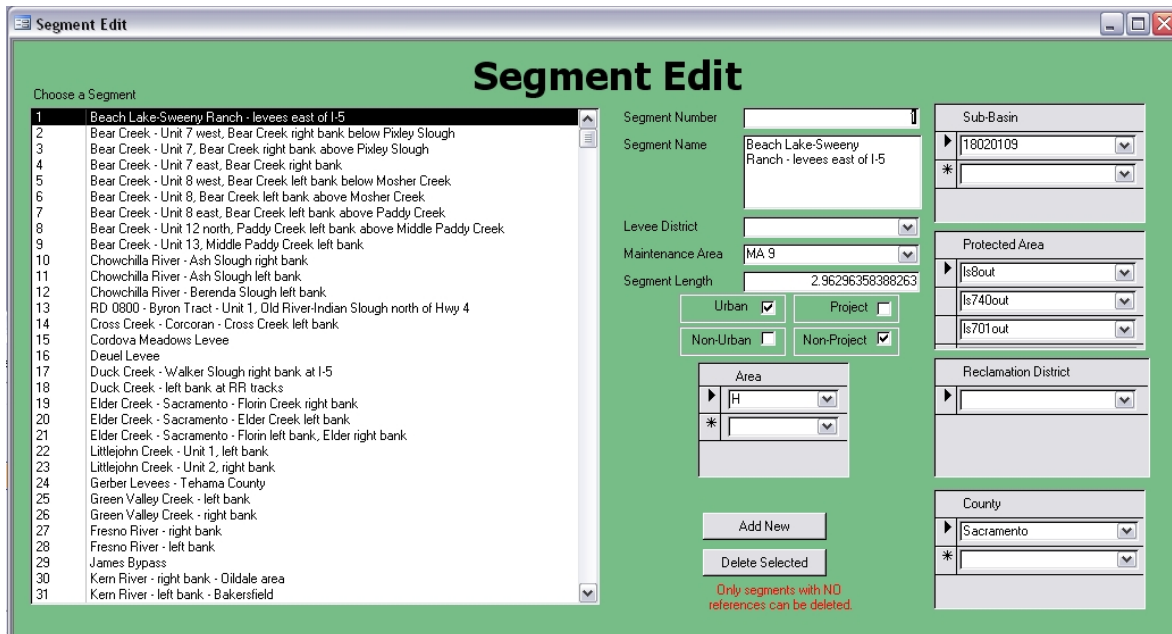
Segment Edit

Segment Edit

Choose a Segment

| | |
|---|---|
| 1 | Beach Lake-Sweeny Ranch - levees east of I-5 |
| 2 | Bear Creek - Unit 7 west, Bear Creek right bank below Pixley Slough |
| 3 | Bear Creek - Unit 7, Bear Creek right bank above Pixley Slough |
| 4 | Bear Creek - Unit 7 east, Bear Creek right bank |
| 5 | Bear Creek - Unit 8 west, Bear Creek left bank below Mosher Creek |
| 6 | Bear Creek - Unit 8, Bear Creek left bank above Mosher Creek |
| 7 | Bear Creek - Unit 8 east, Bear Creek left bank above Paddy Creek |
| 8 | Bear Creek - Unit 12 north, Paddy Creek left bank above Middle Paddy Creek |
| 9 | Bear Creek - Unit 13, Middle Paddy Creek left bank |
| 10 | Chowchilla River - Ash Slough right bank |
| 11 | Chowchilla River - Ash Slough left bank |
| 12 | Chowchilla River - Berenda Slough left bank |
| 13 | RD 0800 - Byron Tract - Unit 1, Old River-Indian Slough north of Hwy 4 |
| 14 | Cross Creek - Corcoran - Cross Creek left bank |
| 15 | Cordova Meadows Levee |
| 16 | Deuel Levee |
| 17 | Duck Creek - Walker Slough right bank at I-5 |
| 18 | Duck Creek - left bank at RR tracks |
| 19 | Elder Creek - Sacramento - Florin Creek right bank |
| 20 | Elder Creek - Sacramento - Elder Creek left bank |
| 21 | Elder Creek - Sacramento - Florin left bank, Elder right bank |
| 22 | Littlejohn Creek - Unit 1, left bank |
| 23 | Littlejohn Creek - Unit 2, right bank |
| 24 | Gerber Levees - Tehama County |
| 25 | Green Valley Creek - left bank |
| 26 | Green Valley Creek - right bank |
| 27 | Fresno River - right bank |
| 28 | Fresno River - left bank |
| 29 | James Bypass |
| 30 | Kern River - right bank - Oildale area |
| 31 | Kern River - left bank - Bakersfield |

Segment Number 1

Segment Name Beach Lake-Sweeny Ranch - levees east of I-5

Levee District

Maintenance Area MA 9

Segment Length 2.96296358388263

Urban ☑ Project ☐

Non-Urban ☐ Non-Project ☑

Area
H

Add New

Delete Selected

Only segments with NO references can be deleted.

Sub-Basin
18020109

Protected Area
ls8out
ls740out
ls701out

Reclamation District

County
Sacramento